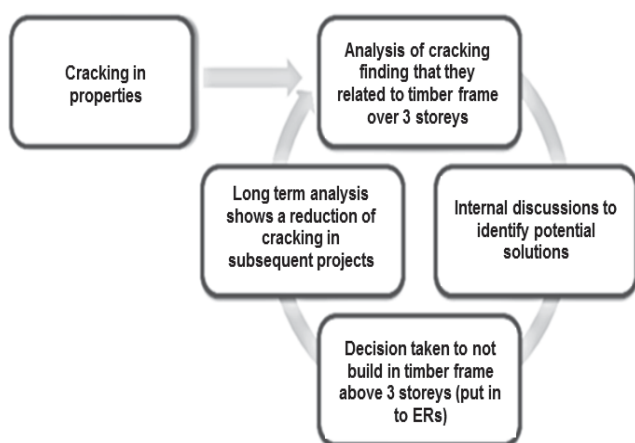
Cracking in properties

Analysis of cracking finding that they related to timber frame over 3 storeys

Internal discussions to identify potential solutions

Decision taken to not build in timber frame above 3 storeys (put in to ERs)

Long term analysis shows a reduction of cracking in subsequent projects